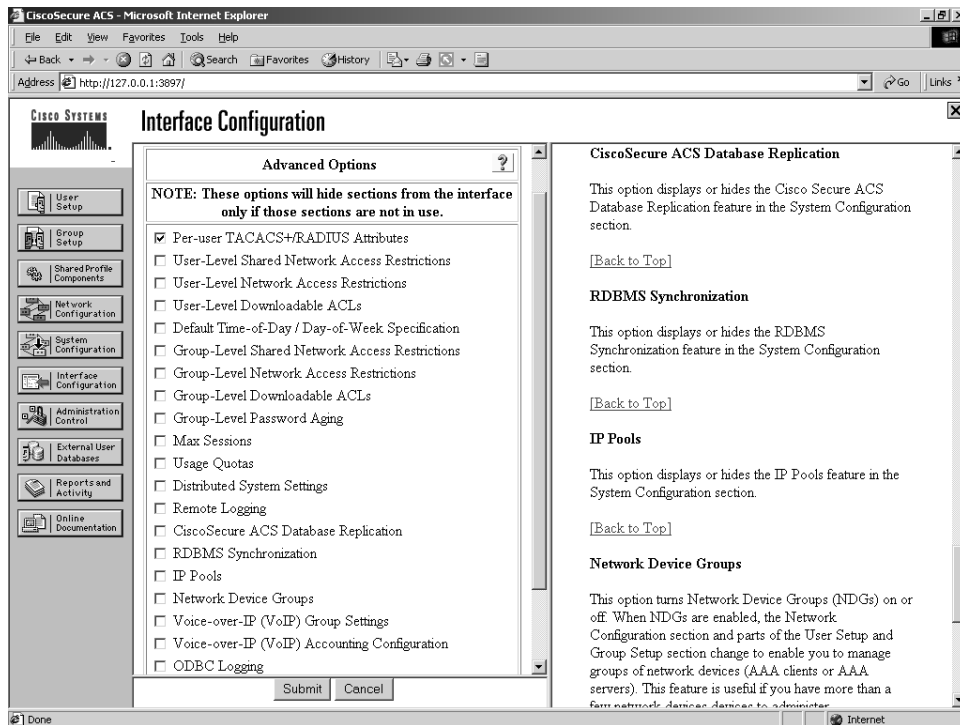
CiscoSecure ACS - Microsoft Internet Explorer

File Edit View Favorites Tools Help

Back Search Favorites History

Address http://127.0.0.1:3897/

Go Links

Cisco Systems

Interface Configuration

User Setup
Group Setup
Shared Profile Components
Network Configuration
System Configuration
Interface Configuration
Administration Control
External User Databases
Reports and Activity
Online Documentation

Advanced Options

NOTE: These options will hide sections from the interface only if those sections are not in use.

☑ Per-user TACACS+/RADIUS Attributes
☐ User-Level Shared Network Access Restrictions
☐ User-Level Network Access Restrictions
☐ User-Level Downloadable ACLs
☐ Default Time-of-Day / Day-of-Week Specification
☐ Group-Level Shared Network Access Restrictions
☐ Group-Level Network Access Restrictions
☐ Group-Level Downloadable ACLs
☐ Group-Level Password Aging
☐ Max Sessions
☐ Usage Quotas
☐ Distributed System Settings
☐ Remote Logging
☐ CiscoSecure ACS Database Replication
☐ RDBMS Synchronization
☐ IP Pools
☐ Network Device Groups
☐ Voice-over-IP (VoIP) Group Settings
☐ Voice-over-IP (VoIP) Accounting Configuration
☐ ODBC Logging

Submit Cancel

CiscoSecure ACS Database Replication

This option displays or hides the Cisco Secure ACS Database Replication feature in the System Configuration section.

[Back to Top]

RDBMS Synchronization

This option displays or hides the RDBMS Synchronization feature in the System Configuration section.

[Back to Top]

IP Pools

This option displays or hides the IP Pools feature in the System Configuration section.

[Back to Top]

Network Device Groups

This option turns Network Device Groups (NDGs) on or off. When NDGs are enabled, the Network Configuration section and parts of the User Setup and Group Setup section change to enable you to manage groups of network devices (AAA clients or AAA servers). This feature is useful if you have more than a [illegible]

Done

Internet